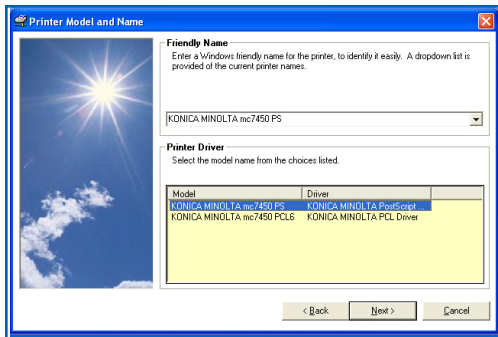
Printer Model and Name

Friendly Name

Enter a Windows friendly name for the printer, to identify it easily. A dropdown list is provided of the current printer names.

KONICA MINOLTA mc7450 PS

Printer Driver

Select the model name from the choices listed.

| Model | Driver |
|---|---|
| KONICA MINOLTA mc7450 PS | KONICA MINOLTA PostScript ... |
| KONICA MINOLTA mc7450 PCL6 | KONICA MINOLTA PCL Driver |

< Back

Next >

Cancel